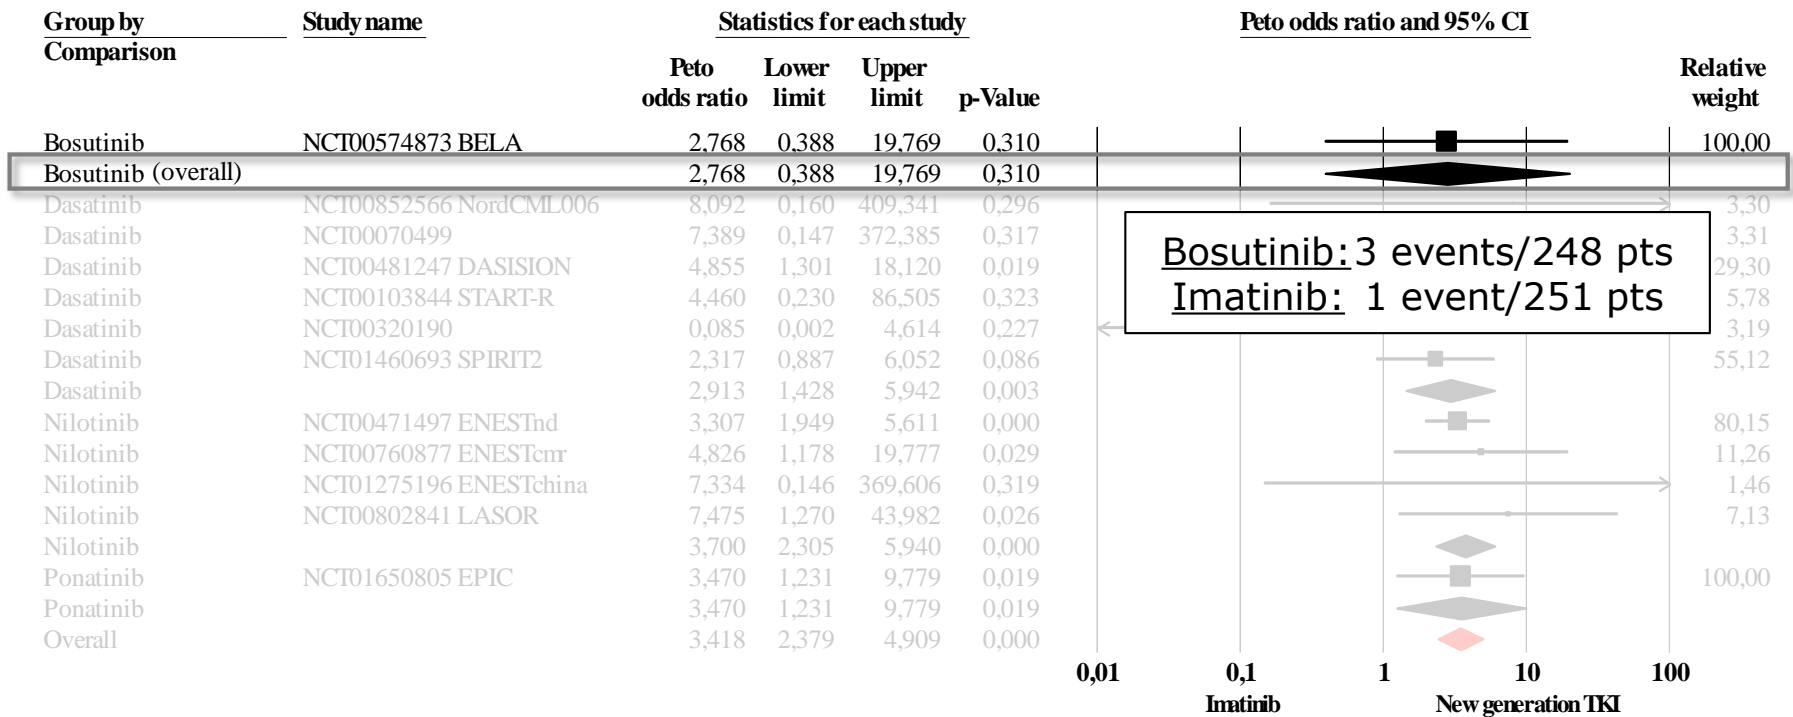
| Group by Comparison | Study name | Peto odds ratio | Lower limit | Upper limit | p-Value | Relative weight |
|---|---|---|---|---|---|---|
| Bosutinib | NCT00574873 BELA | 2,768 | 0,388 | 19,769 | 0,310 | 100,00 |
| Bosutinib (overall) | | 2,768 | 0,388 | 19,769 | 0,310 | |
| Dasatinib | NCT00852566 NordCML006 | 8,092 | 0,160 | 409,341 | 0,296 | 3,30 |
| Dasatinib | NCT00070499 | 7,389 | 0,147 | 372,385 | 0,317 | 3,31 |
| Dasatinib | NCT00481247 DASISION | 4,855 | 1,301 | 18,120 | 0,019 | 29,30 |
| Dasatinib | NCT00103844 START-R | 4,460 | 0,230 | 86,505 | 0,323 | 5,78 |
| Dasatinib | NCT00320190 | 0,085 | 0,002 | 4,614 | 0,227 | 3,19 |
| Dasatinib | NCT01460693 SPIRIT2 | 2,317 | 0,887 | 6,052 | 0,086 | 55,12 |
| Dasatinib | | 2,913 | 1,428 | 5,942 | 0,003 | |
| Nilotinib | NCT00471497 ENESTnd | 3,307 | 1,949 | 5,611 | 0,000 | 80,15 |
| Nilotinib | NCT00760877 ENESTcmr | 4,826 | 1,178 | 19,777 | 0,029 | 11,26 |
| Nilotinib | NCT01275196 ENESTchina | 7,334 | 0,146 | 369,606 | 0,319 | 1,46 |
| Nilotinib | NCT00802841 LASOR | 7,475 | 1,270 | 43,982 | 0,026 | 7,13 |
| Nilotinib | | 3,700 | 2,305 | 5,940 | 0,000 | |
| Ponatinib | NCT01650805 EPIC | 3,470 | 1,231 | 9,779 | 0,019 | 100,00 |
| Ponatinib | | 3,470 | 1,231 | 9,779 | 0,019 | |
| Overall | | 3,418 | 2,379 | 4,909 | 0,000 | |

Statistics for each study

Peto odds ratio and 95% CI

Bosutinib: 3 events/248 pts
Imatinib: 1 event/251 pts

0,01 0,1 1 10 100

Imatinib New generation TKI